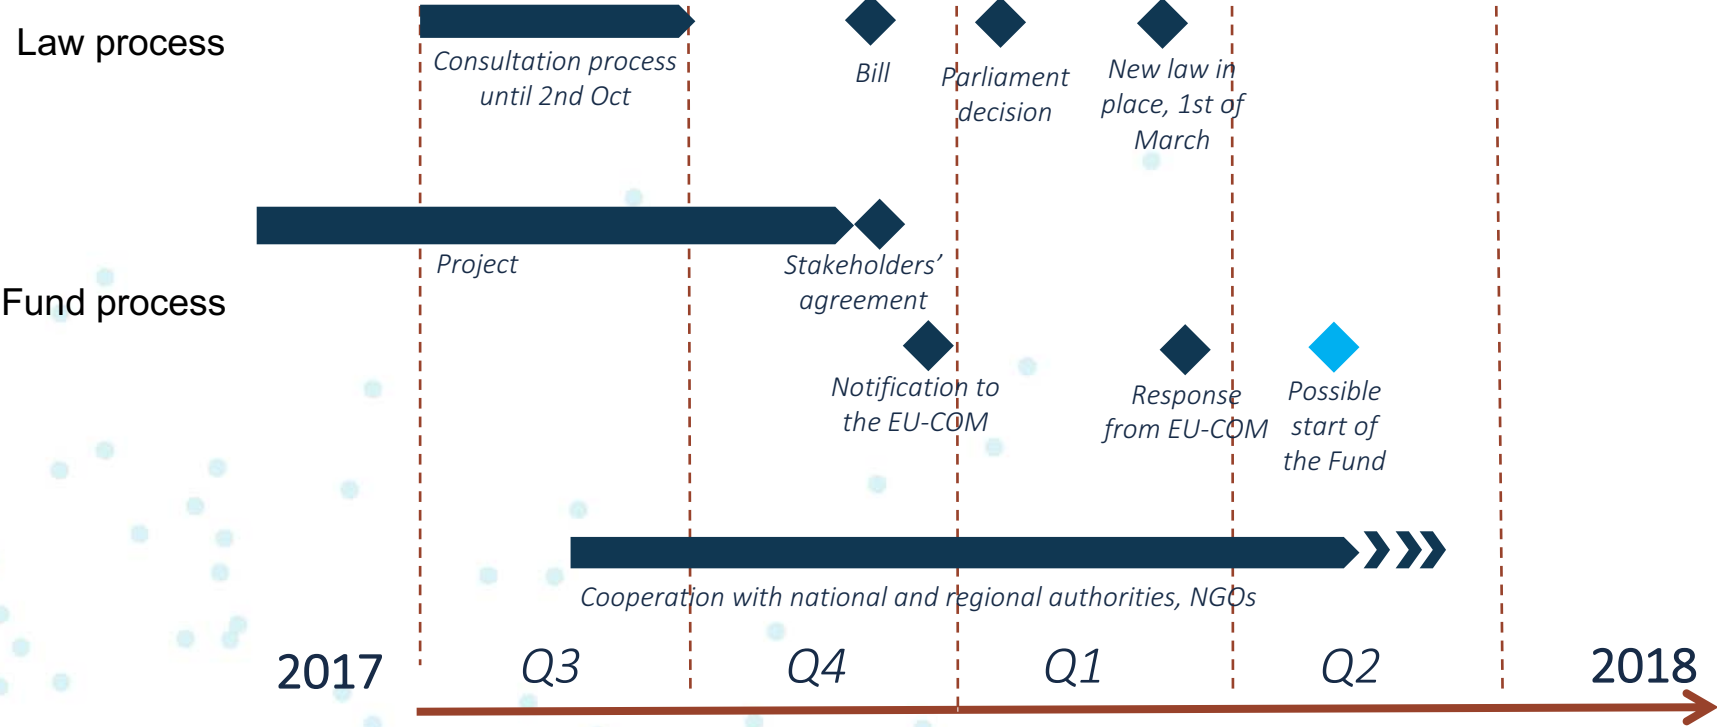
Law process

Consultation process until 2nd Oct

Bill

Parliament decision

New law in place, 1st of March

Project

Stakeholders' agreement

Fund process

Notification to the EU-COM

Response from EU-COM

Possible start of the Fund

Cooperation with national and regional authorities, NGOs

2017

Q3

Q4

Q1

Q2

2018